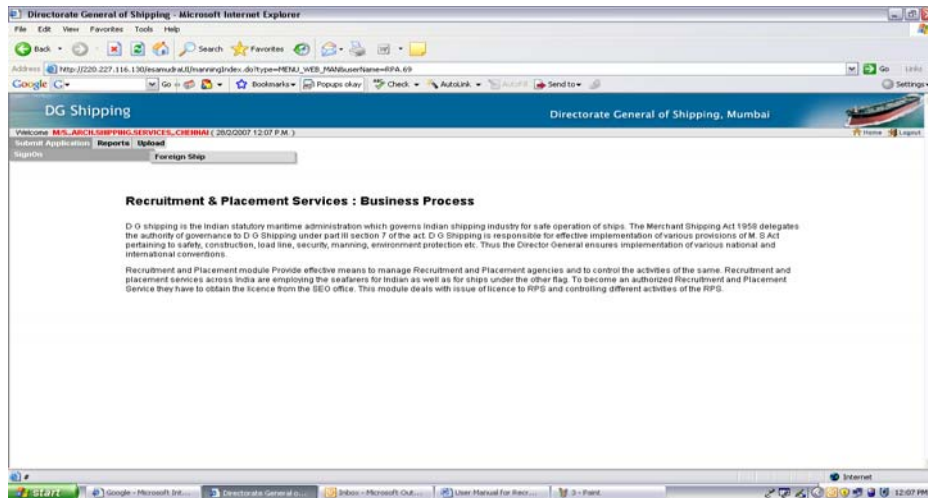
Directorate General of Shipping - Microsoft Internet Explorer

File Edit View Favorites Tools Help

Back Search Favorites

Address http://220.227.116.130/esamudraUI/manningIndex.do?type=MENU_WEB_MAN&userName=RPA.69

Go Links

Google G- Go Bookmarks- Popups okay Check AutoLink AutoFill Send to- Settings-

DG Shipping

Directorate General of Shipping, Mumbai

Welcome M/S..ARCH.SHIPPING.SERVICES..CHENNAI ( 28/2/2007 12:07 P.M. )

Home Logout

Submit Application Reports Upload

SignOn

Foreign Ship

Recruitment & Placement Services : Business Process

D G shipping is the Indian statutory maritime administration which governs Indian shipping industry for safe operation of ships. The Merchant Shipping Act 1958 delegates the authority of governance to D G Shipping under part III section 7 of the act. D G Shipping is responsible for effective implementation of various provisions of M. S Act pertaining to safety, construction, load line, security, manning, environment protection etc. Thus the Director General ensures implementation of various national and international conventions.

Recruitment and Placement module Provide effective means to manage Recruitment and Placement agencies and to control the activities of the same. Recruitment and placement services across India are employing the seafarers for Indian as well as for ships under the other flag. To become an authorized Recruitment and Placement Service they have to obtain the licence from the SEO office. This module deals with issue of licence to RPS and controlling different activities of the RPS.

Internet

start Google - Microsoft Int... Directorate General o... Inbox - Microsoft Out... User Manual for Recr... 3 - Paint 12:07 PM